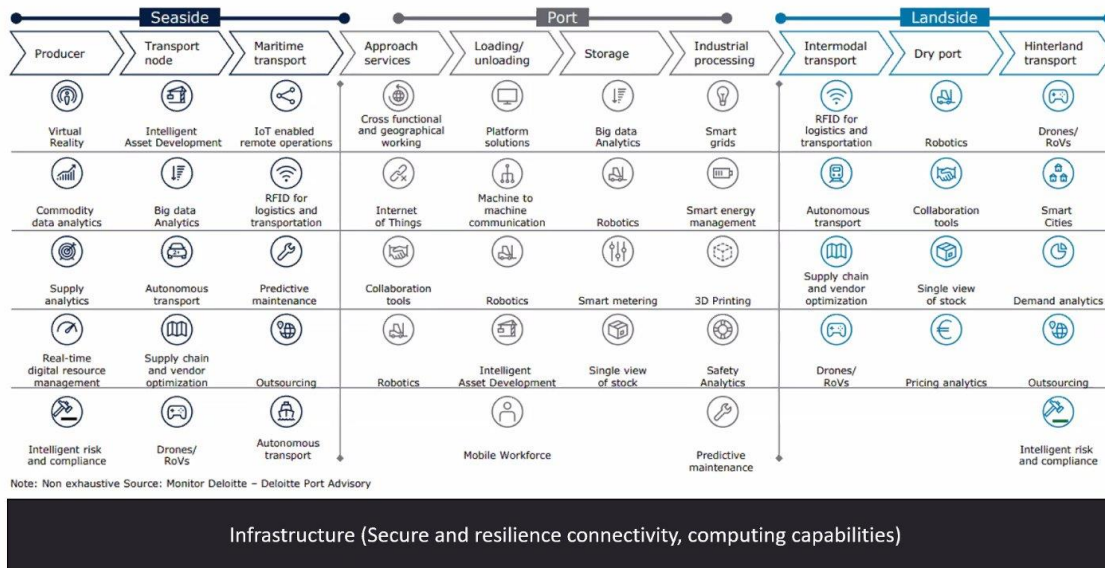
Seaside | Port | Landside

| Producer | Transport node | Maritime transport | Approach services | Loading/ unloading | Storage | Industrial processing | Intermodal transport | Dry port | Hinterland transport |
|---|---|---|---|---|---|---|---|---|---|
| Virtual Reality | Intelligent Asset Development | IoT enabled remote operations | Cross functional and geographical working | Platform solutions | Big data Analytics | Smart grids | RFID for logistics and transportation | Robotics | Drones/ RoVs |
| Commodity data analytics | Big data Analytics | RFID for logistics and transportation | Internet of Things | Machine to machine communication | Robotics | Smart energy management | Autonomous transport | Collaboration tools | Smart Cities |
| Supply analytics | Autonomous transport | Predictive maintenance | Collaboration tools | Robotics | Smart metering | 3D Printing | Supply chain and vendor optimization | Single view of stock | Demand analytics |
| Real-time digital resource management | Supply chain and vendor optimization | Outsourcing | Robotics | Intelligent Asset Development | Single view of stock | Safety Analytics | Drones/ RoVs | Pricing analytics | Outsourcing |
| Intelligent risk and compliance | Drones/ RoVs | Autonomous transport | | Mobile Workforce | | Predictive maintenance | | | Intelligent risk and compliance |

Note: Non exhaustive Source: Monitor Deloitte – Deloitte Port Advisory

Infrastructure (Secure and resilience connectivity, computing capabilities)